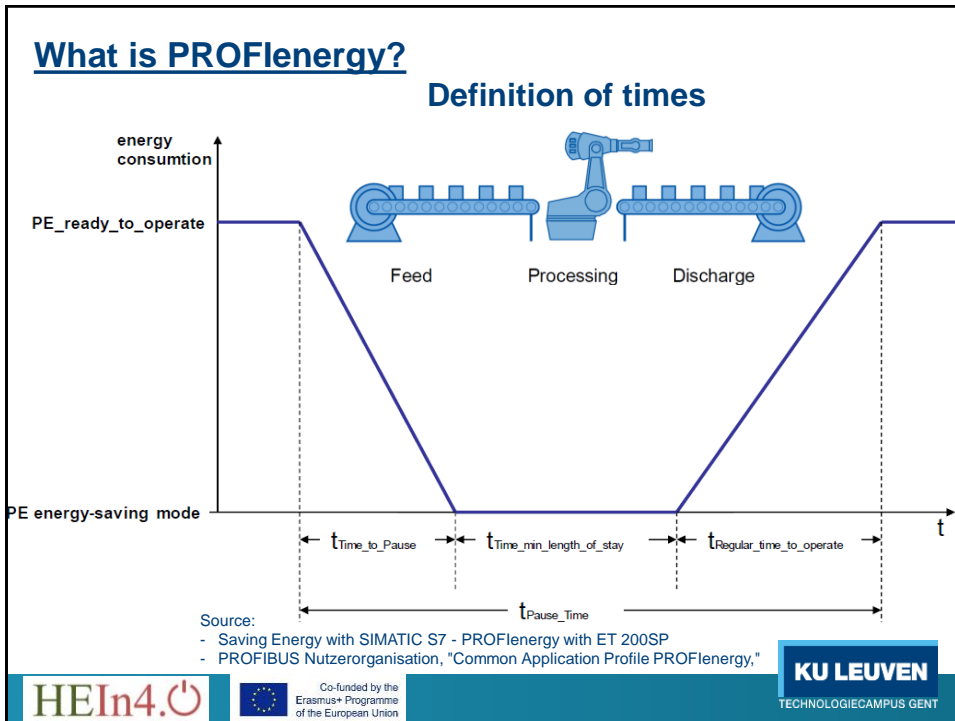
What is PROFIenergy?

Definition of times

energy consumtion

PE_ready_to_operate

Feed

Processing

Discharge

PE energy-saving mode

t

$t_{Time\_to\_Pause}$

$t_{Time\_min\_length\_of\_stay}$

$t_{Regular\_time\_to\_operate}$

$t_{Pause\_Time}$

Source:
- Saving Energy with SIMATIC S7 - PROFIenergy with ET 200SP
- PROFIBUS Nutzerorganisation, "Common Application Profile PROFIenergy,"

HEIn4.

Co-funded by the Erasmus+ Programme of the European Union

KU LEUVEN
TECHNOLOGIECAMPUS GENT